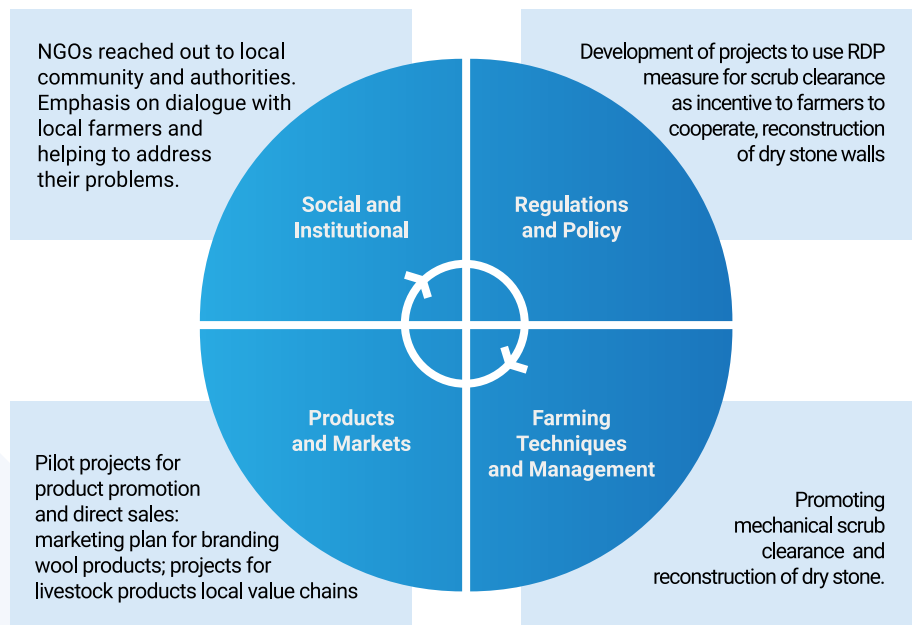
NGOs reached out to local community and authorities. Emphasis on dialogue with local farmers and helping to address their problems.

Development of projects to use RDP measure for scrub clearance as incentive to farmers to cooperate, reconstruction of dry stone walls

Social and Institutional

Regulations and Policy

Products and Markets

Farming Techniques and Management

Pilot projects for product promotion and direct sales: marketing plan for branding wool products; projects for livestock products local value chains

Promoting mechanical scrub clearance and reconstruction of dry stone.